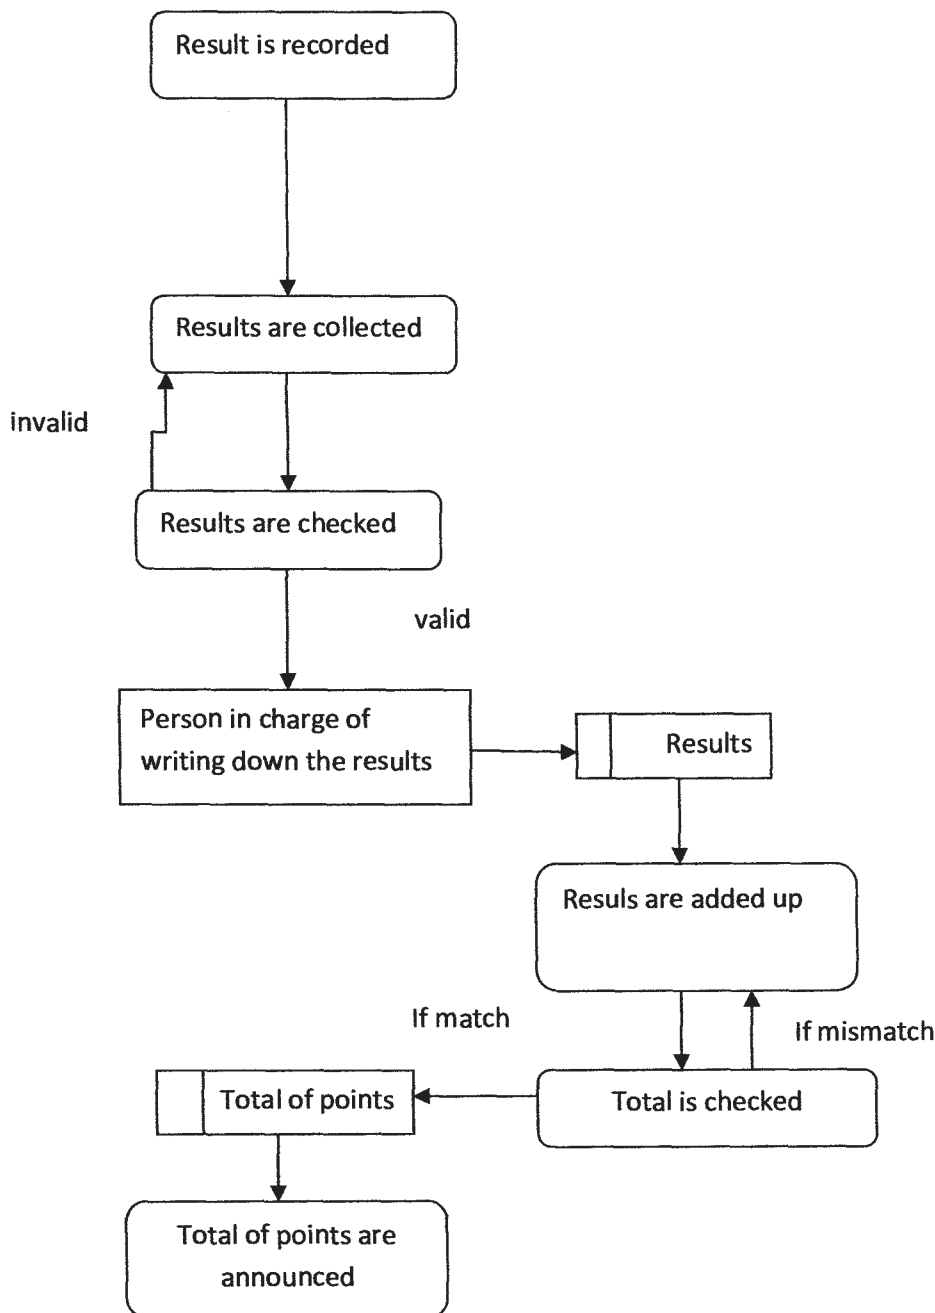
Result is recorded

Results are collected

invalid

Results are checked

valid

Person in charge of writing down the results

Results

Resuls are added up

If match

If mismatch

Total of points

Total is checked

Total of points are announced